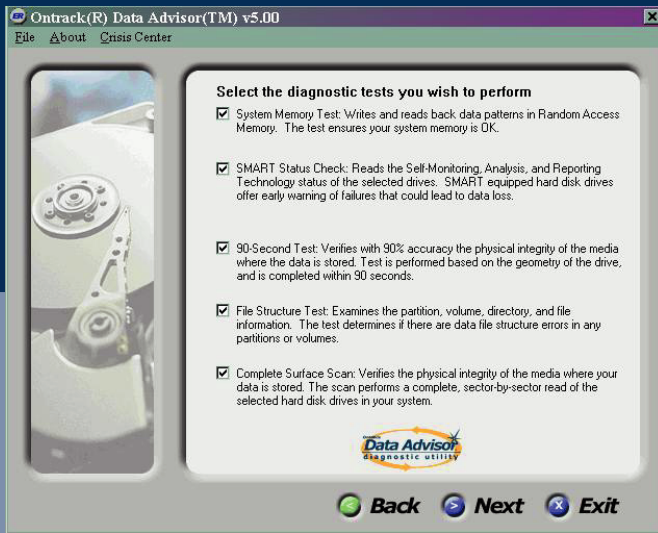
Ontrack(R) Data Advisor(TM) v5.00

File About Crisis Center

Select the diagnostic tests you wish to perform

System Memory Test: Writes and reads back data patterns in Random Access Memory. The test ensures your system memory is OK.

SMART Status Check: Reads the Self-Monitoring, Analysis, and Reporting Technology status of the selected drives. SMART equipped hard disk drives offer early warning of failures that could lead to data loss.

90-Second Test: Verifies with 90% accuracy the physical integrity of the media where the data is stored. Test is performed based on the geometry of the drive, and is completed within 90 seconds.

File Structure Test: Examines the partition, volume, directory, and file information. The test determines if there are data file structure errors in any partitions or volumes.

Complete Surface Scan: Verifies the physical integrity of the media where your data is stored. The scan performs a complete, sector-by-sector read of the selected hard disk drives in your system.

Data Advisor
diagnostic utility

Back Next Exit